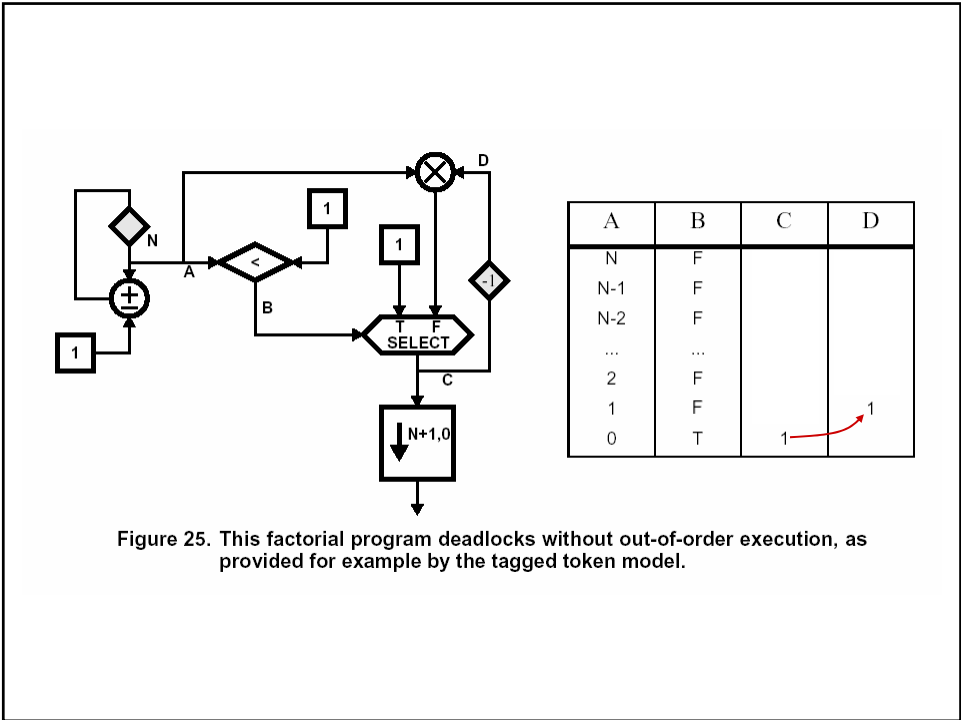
D

1

N

A

<

1

B

T F
SELECT

-1

1

C

N+1,0

| A | B | C | D |
|---|---|---|---|
| N | F | | |
| N-1 | F | | |
| N-2 | F | | |
| ... | ... | | |
| 2 | F | | |
| 1 | F | | 1 |
| 0 | T | 1 | |

Figure 25. This factorial program deadlocks without out-of-order execution, as provided for example by the tagged token model.